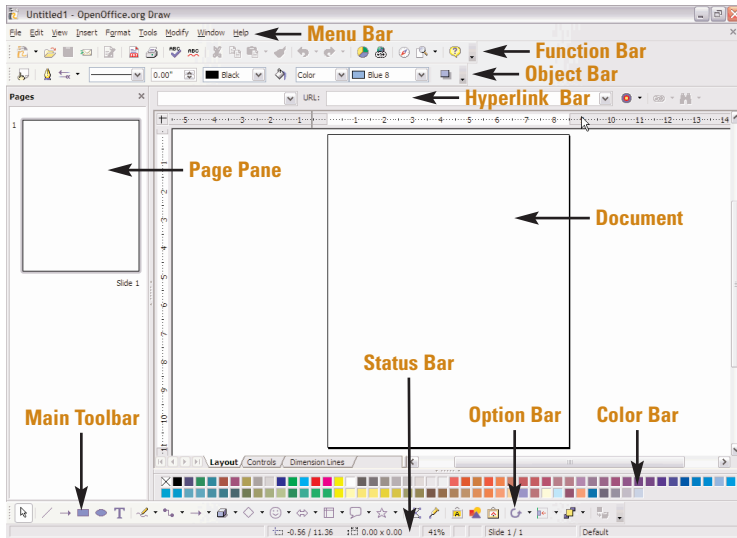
Untitled1 - OpenOffice.org Draw

File Edit View Insert Format Tools Modify Window Help

Menu Bar

Function Bar

0.00" Black Color Blue 8

Object Bar

URL:

Hyperlink Bar

Pages

1

Slide 1

Page Pane

Document

Status Bar

Main Toolbar

Option Bar

Color Bar

Layout Controls Dimension Lines

-0.56 / 11.36 0.00 x 0.00 41% Slide 1 / 1 Default